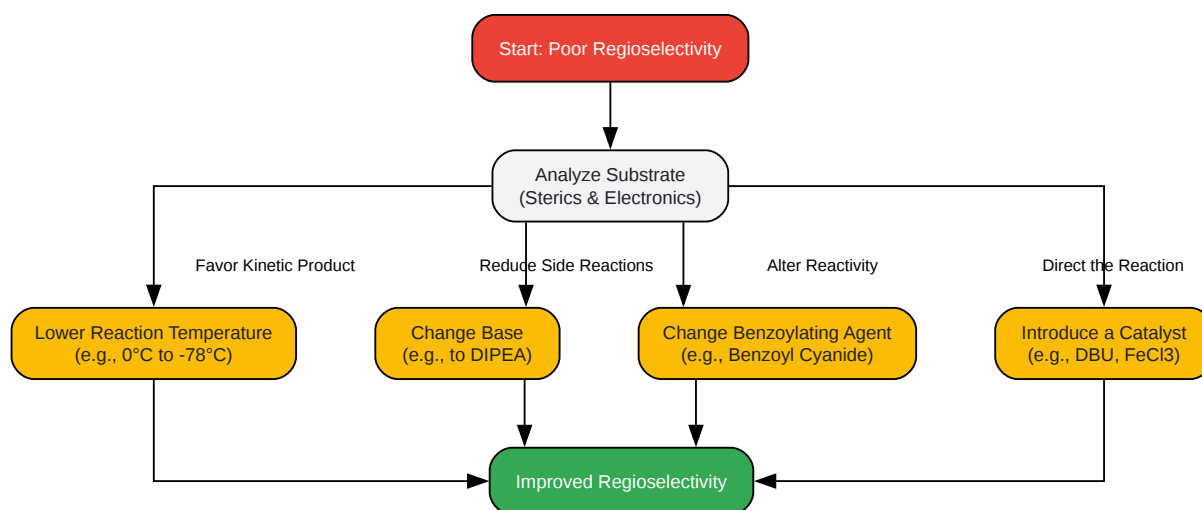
Start: Poor Regioselectivity

Analyze Substrate
(Sterics & Electronics)

Favor Kinetic Product

Reduce Side Reactions

Alter Reactivity

Direct the Reaction

Lower Reaction Temperature
(e.g., 0°C to -78°C)

Change Base
(e.g., to DIPEA)

Change Benzoylating Agent
(e.g., Benzoyl Cyanide)

Introduce a Catalyst
(e.g., DBU, FeCl3)

Improved Regioselectivity